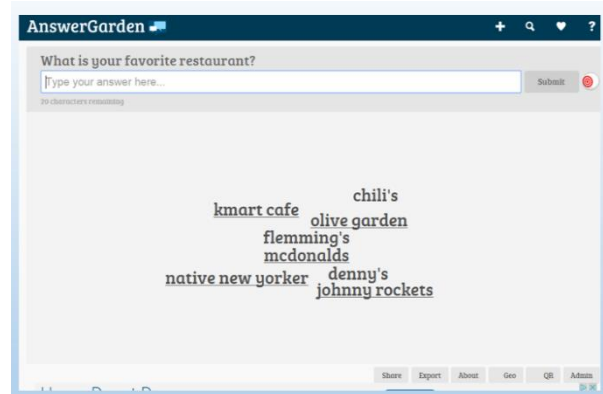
AnswerGarden

+ ?

What is your favorite restaurant?

Type your answer here...

Submit

20 characters remaining

chili's

kmart cafe

olive garden

flemming's

mcdonalds

native new yorker

denny's

johnny rockets

Share Export About Geo QR Admin

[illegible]